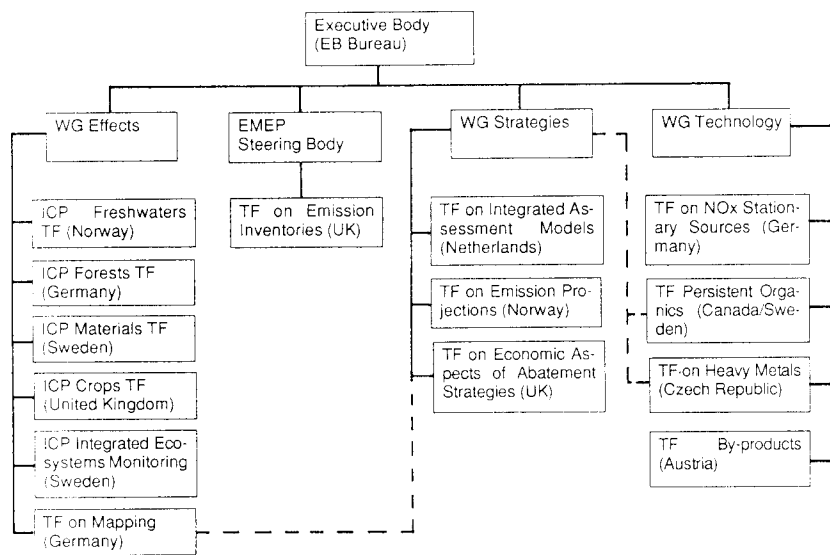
Executive Body (EB Bureau)

WG Effects

EMEP Steering Body

WG Strategies

WG Technology

ICP Freshwaters TF (Norway)

ICP Forests TF (Germany)

ICP Materials TF (Sweden)

ICP Crops TF (United Kingdom)

ICP Integrated Ecosystems Monitoring (Sweden)

TF on Mapping (Germany)

TF on Emission Inventories (UK)

TF on Integrated Assessment Models (Netherlands)

TF on Emission Projections (Norway)

TF on Economic Aspects of Abatement Strategies (UK)

TF on NOx Stationary Sources (Germany)

TF Persistent Organics (Canada/Sweden)

TF on Heavy Metals (Czech Republic)

TF By-products (Austria)